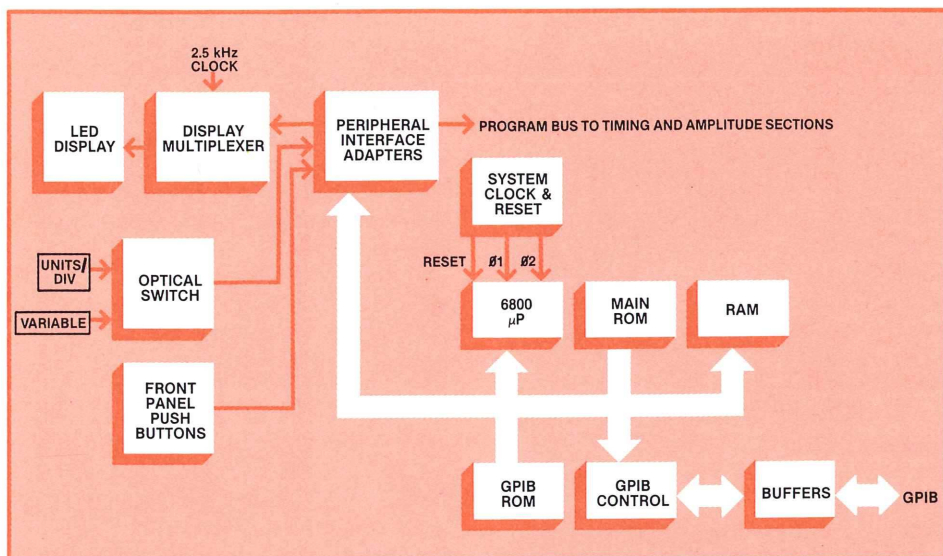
2.5 kHz CLOCK

LED DISPLAY

DISPLAY MULTIPLEXER

PERIPHERAL INTERFACE ADAPTERS

PROGRAM BUS TO TIMING AND AMPLITUDE SECTIONS

SYSTEM CLOCK & RESET

RESET

Ø1

Ø2

UNITS/ DIV

OPTICAL SWITCH

VARIABLE

6800 $\mu$P

MAIN ROM

RAM

FRONT PANEL PUSH BUTTONS

GPIB ROM

GPIB CONTROL

BUFFERS

GPIB